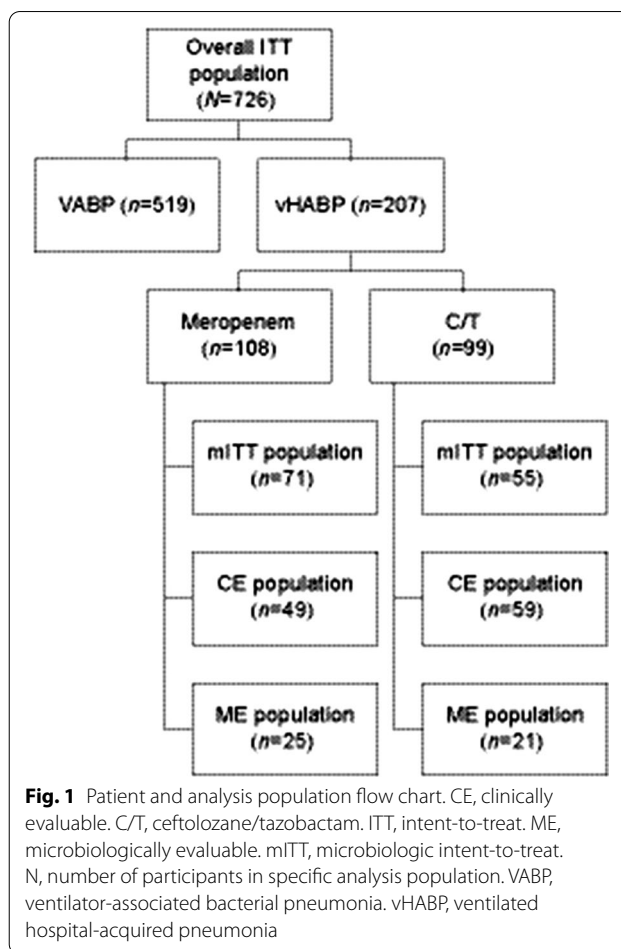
Overall ITT population
($N$=726)

VABP ($n$=519)

vHABP ($n$=207)

Meropenem
($n$=108)

C/T
($n$=99)

mITT population
($n$=71)

mITT population
($n$=55)

CE population
($n$=49)

CE population
($n$=59)

ME population
($n$=25)

ME population
($n$=21)

**Fig. 1** Patient and analysis population flow chart. CE, clinically evaluable. C/T, ceftolozane/tazobactam. ITT, intent-to-treat. ME, microbiologically evaluable. mITT, microbiologic intent-to-treat. N, number of participants in specific analysis population. VABP, ventilator-associated bacterial pneumonia. vHABP, ventilated hospital-acquired pneumonia